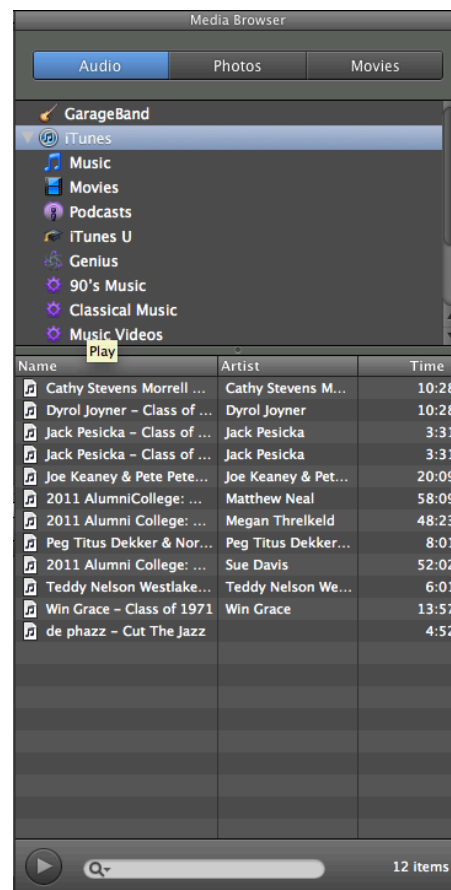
Media Browser

Audio Photos Movies

GarageBand
iTunes
Music
Movies
Podcasts
iTunes U
Genius
90's Music
Classical Music
Music Videos

Play

| Name | Artist | Time |
|---|---|---|
| Cathy Stevens Morrell ... | Cathy Stevens M... | 10:28 |
| Dyrol Joyner – Class of ... | Dyrol Joyner | 10:28 |
| Jack Pesicka – Class of ... | Jack Pesicka | 3:31 |
| Jack Pesicka – Class of ... | Jack Pesicka | 3:31 |
| Joe Keaney & Pete Pete... | Joe Keaney & Pet... | 20:09 |
| 2011 AlumniCollege: ... | Matthew Neal | 58:09 |
| 2011 Alumni College: ... | Megan Threlkeld | 48:23 |
| Peg Titus Dekker & Nor... | Peg Titus Dekker... | 8:01 |
| 2011 Alumni College: ... | Sue Davis | 52:02 |
| Teddy Nelson Westlake... | Teddy Nelson We... | 6:01 |
| Win Grace – Class of 1971 | Win Grace | 13:57 |
| de phazz – Cut The Jazz | | 4:52 |

12 items